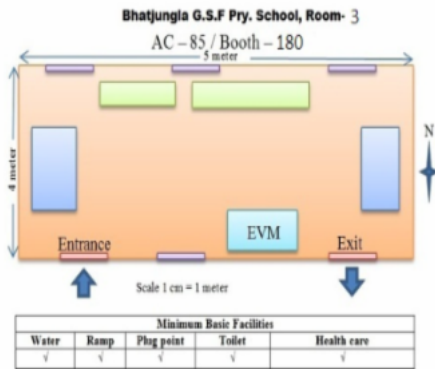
Bhatjungla G.S.F Pry. School, Room- 3

AC – 85 / Booth – 180

5 meter

4 meter

N

EVM

Entrance

Exit

Scale 1 cm = 1 meter

| Minimum Basic Facilities | | | | |
|---|---|---|---|---|
| Water | Ramp | Plug point | Toilet | Health care |
| √ | √ | √ | √ | √ |